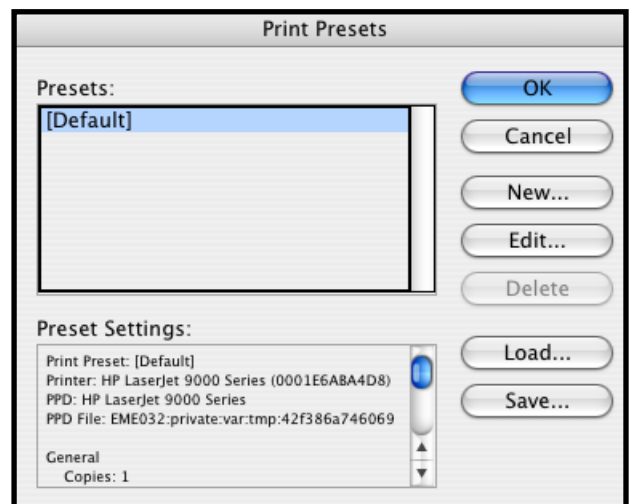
Print Presets

Presets:

[Default]

Preset Settings:

Print Preset: [Default]
Printer: HP LaserJet 9000 Series (0001E6ABA4D8)
PPD: HP LaserJet 9000 Series
PPD File: EME032:private:var:tmp:42f386a746069

General
Copies: 1

OK

Cancel

New...

Edit...

Delete

Load...

Save...